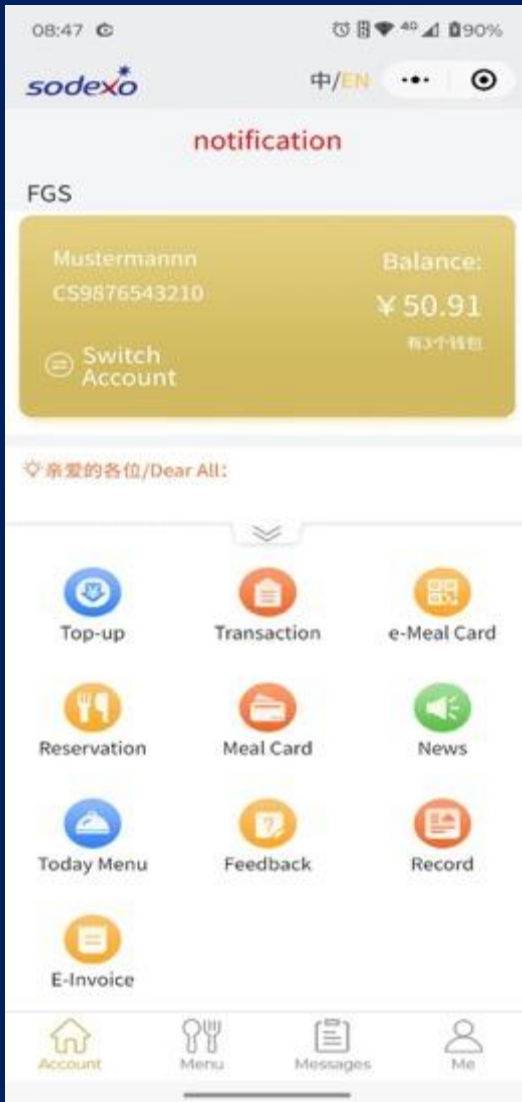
08:47 ©
90%

sodexo

中/EN

notification

FGS

Mustermannn
CS9876543210

Balance:
¥50.91
有3个钱包

Switch Account

亲爱的各位/Dear All:

Top-up
Transaction
e-Meal Card
Reservation
Meal Card
News
Today Menu
Feedback
Record
E-Invoice

Account
Menu
Messages
Me